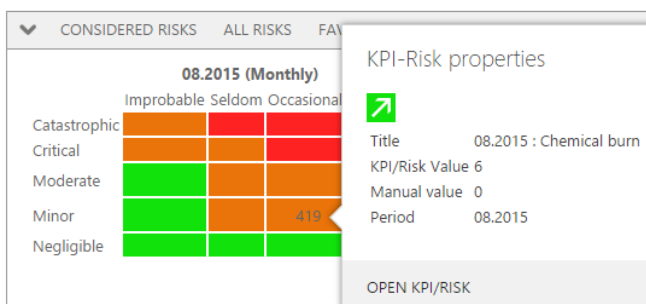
CONSIDERED RISKS ALL RISKS FAV

08.2015 (Monthly)

| | Improbable | Seldom | Occasional |
|---|---|---|---|
| Catastrophic | | | |
| Critical | | | |
| Moderate | | | |
| Minor | | | 419 |
| Negligible | | | |

KPI-Risk properties

Title 08.2015 : Chemical burn
KPI/Risk Value 6
Manual value 0
Period 08.2015

OPEN KPI/RISK